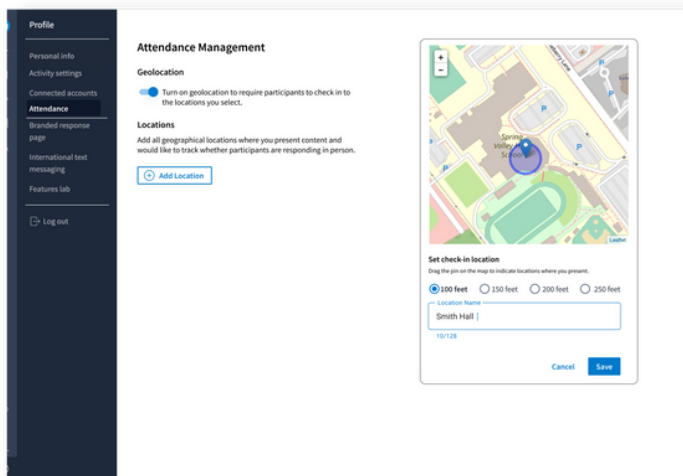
Profile

Personal info
Activity settings
Connected accounts
Attendance
Branded response page
International text messaging
Features lab

Log out

Attendance Management

Geolocation

Turn on geolocation to require participants to check in to the locations you select.

Locations

Add all geographical locations where you present content and would like to track whether participants are responding in person.

Add Location

+
−
Spring Valley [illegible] School
Leaflet

Set check-in location

Drag the pin on the map to indicate locations where you present.

100 feet
150 feet
200 feet
250 feet

Location Name
Smith Hall
10/128

Cancel
Save